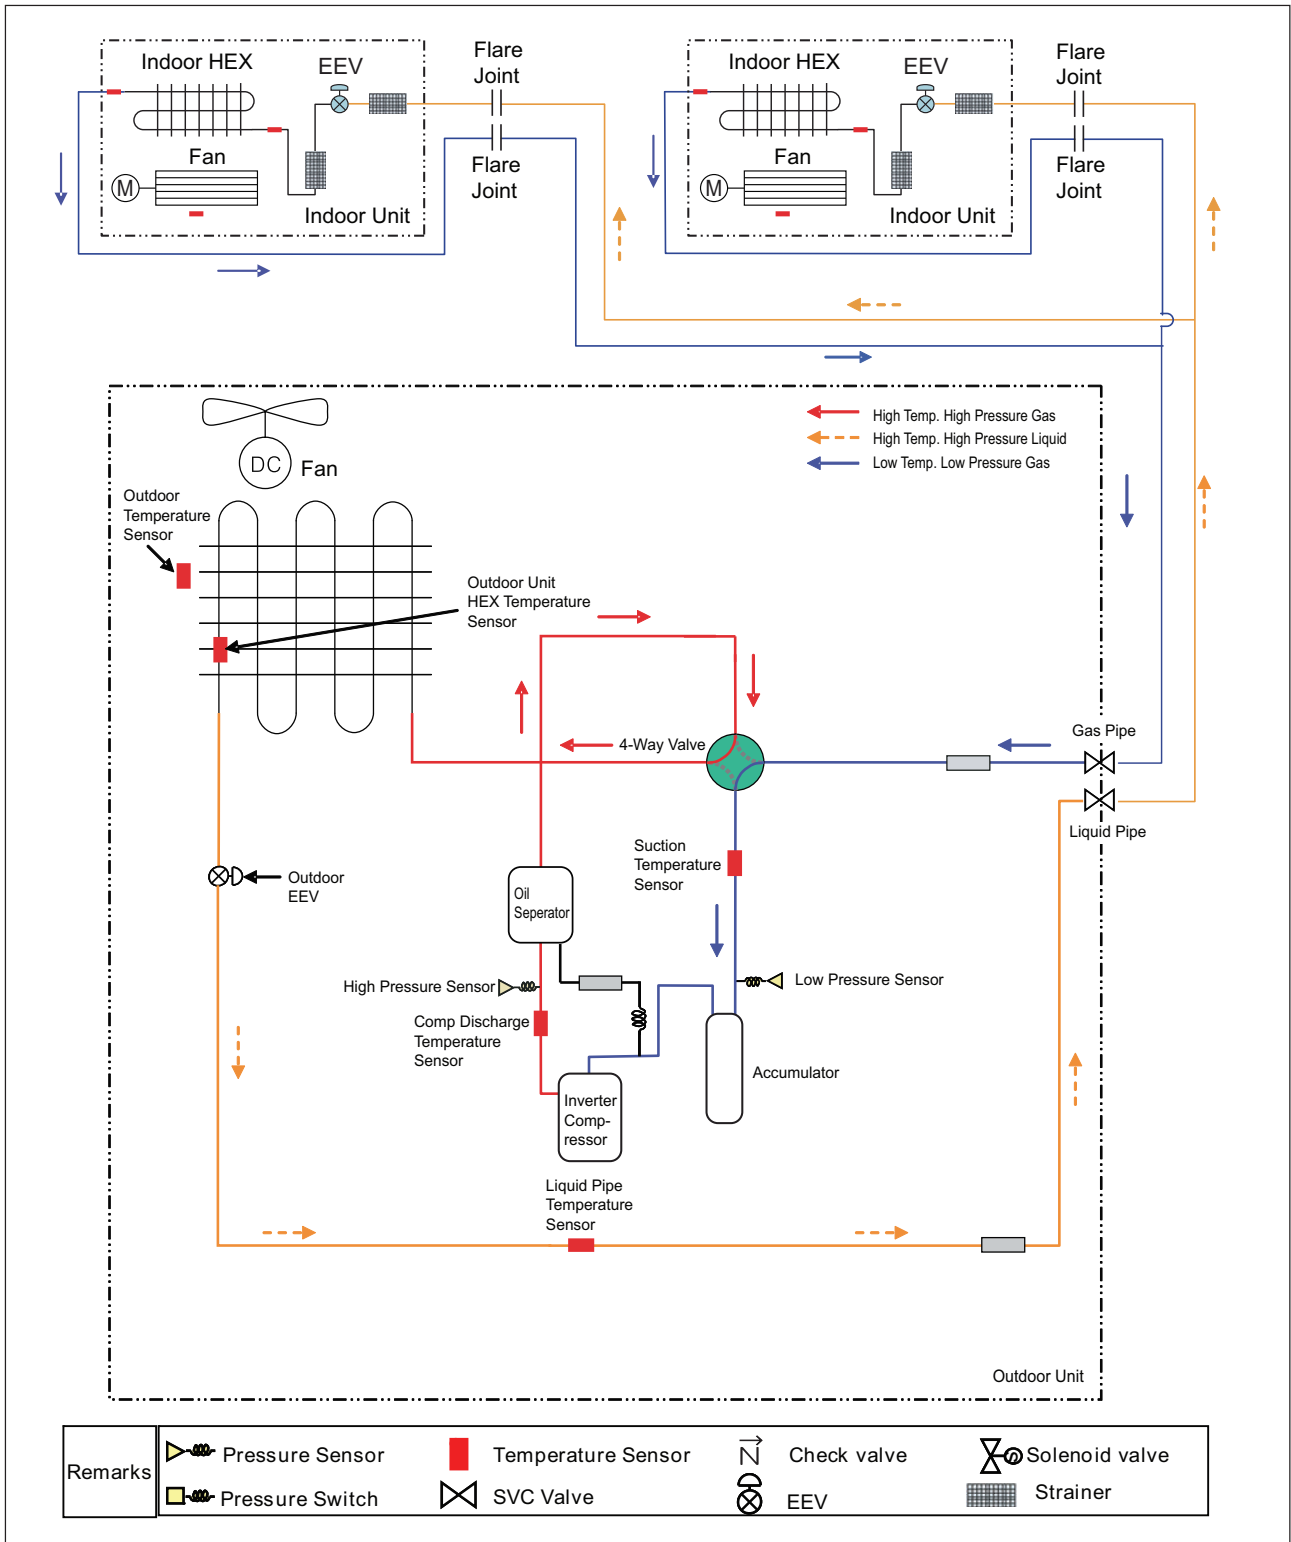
Indoor HEX
EEV
Flare Joint
Fan
M
Flare Joint
Indoor Unit

Indoor HEX
EEV
Flare Joint
Fan
M
Flare Joint
Indoor Unit

High Temp. High Pressure Gas
High Temp. High Pressure Liquid
Low Temp. Low Pressure Gas

DC
Fan
Outdoor Temperature Sensor
Outdoor Unit HEX Temperature Sensor
4-Way Valve
Gas Pipe
Liquid Pipe
Suction Temperature Sensor
Outdoor EEV
Oil Seperator
High Pressure Sensor
Low Pressure Sensor
Comp Discharge Temperature Sensor
Accumulator
Inverter Comp-ressor
Liquid Pipe Temperature Sensor
Outdoor Unit

| Remarks | Pressure Sensor | Temperature Sensor | Check valve | Solenoid valve |
|---|---|---|---|---|
| | Pressure Switch | SVC Valve | EEV | Strainer |